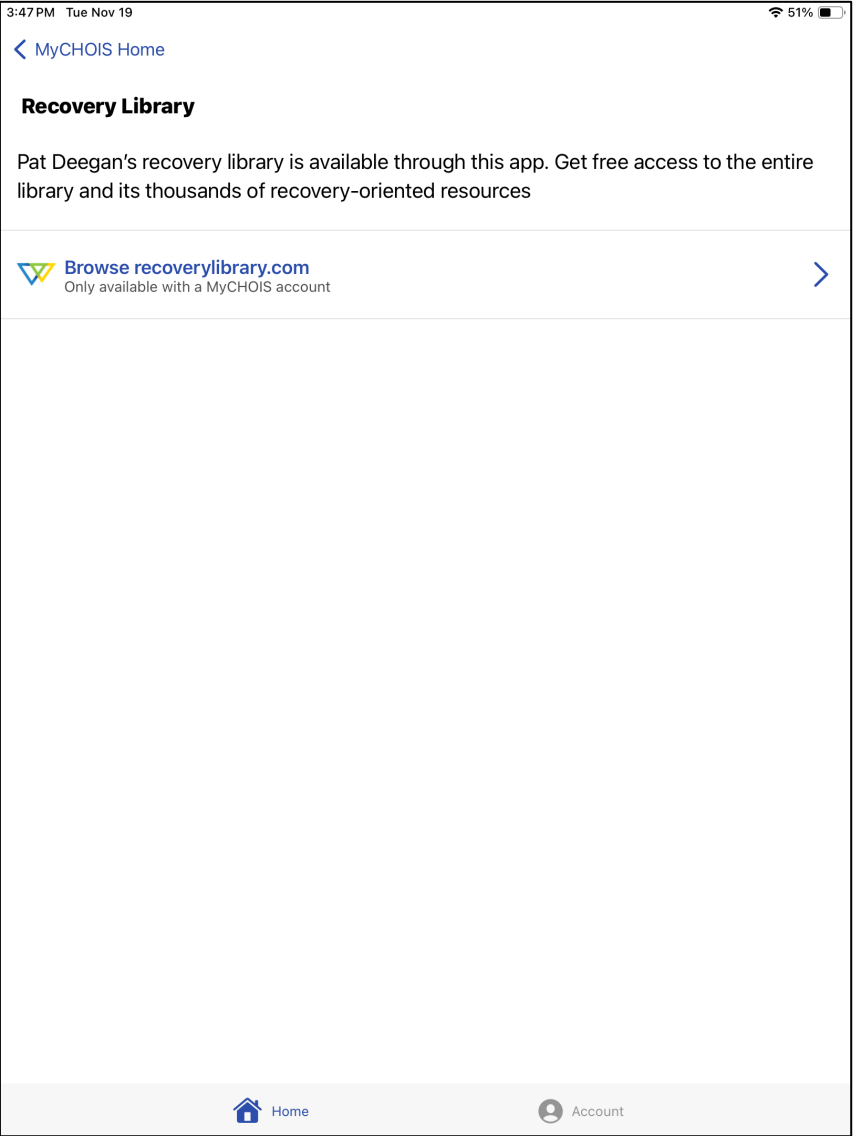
3:47 PM Tue Nov 19

51%

MyCHOIS Home

Recovery Library

Pat Deegan's recovery library is available through this app. Get free access to the entire library and its thousands of recovery-oriented resources

Browse recoverylibrary.com
Only available with a MyCHOIS account

Home

Account